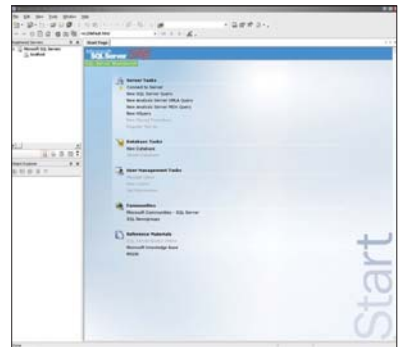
File Edit View Tools Window Help

Registered Servers

Microsoft SQL Server

localhost

Start Page

SQL Server 2005

SQL Server Management

Server Tasks

Connect to Server

New SQL Server Query

New Analysis Server DMX Query

New Analysis Server MDX Query

New Object

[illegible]

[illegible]

Database Tasks

New Database

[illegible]

User Management Tasks

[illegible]

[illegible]

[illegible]

Communities

Microsoft Communities - SQL Server

SQL Newsgroups

Reference Materials

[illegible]

Microsoft Knowledge Base

MSDN

Object Explorer

Start